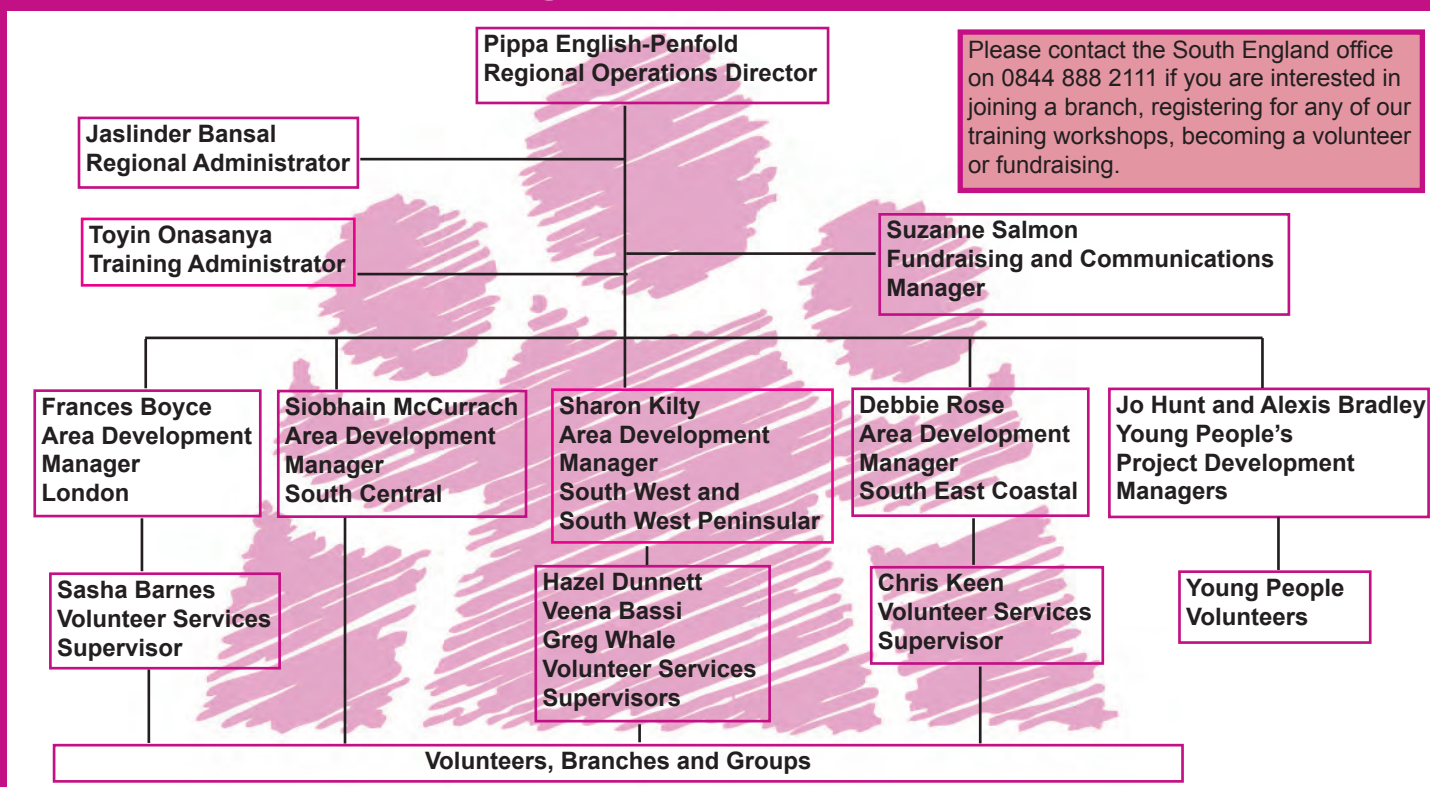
Pippa English-Penfold
Regional Operations Director

Please contact the South England office on 0844 888 2111 if you are interested in joining a branch, registering for any of our training workshops, becoming a volunteer or fundraising.

Jaslinder Bansal
Regional Administrator

Toyin Onasanya
Training Administrator

Suzanne Salmon
Fundraising and Communications Manager

Frances Boyce
Area Development Manager
London

Siobhain McCurrach
Area Development Manager
South Central

Sharon Kilty
Area Development Manager
South West and South West Peninsular

Debbie Rose
Area Development Manager
South East Coastal

Jo Hunt and Alexis Bradley
Young People's Project Development Managers

Sasha Barnes
Volunteer Services Supervisor

Hazel Dunnett
Veena Bassi
Greg Whale
Volunteer Services Supervisors

Chris Keen
Volunteer Services Supervisor

Young People Volunteers

Volunteers, Branches and Groups